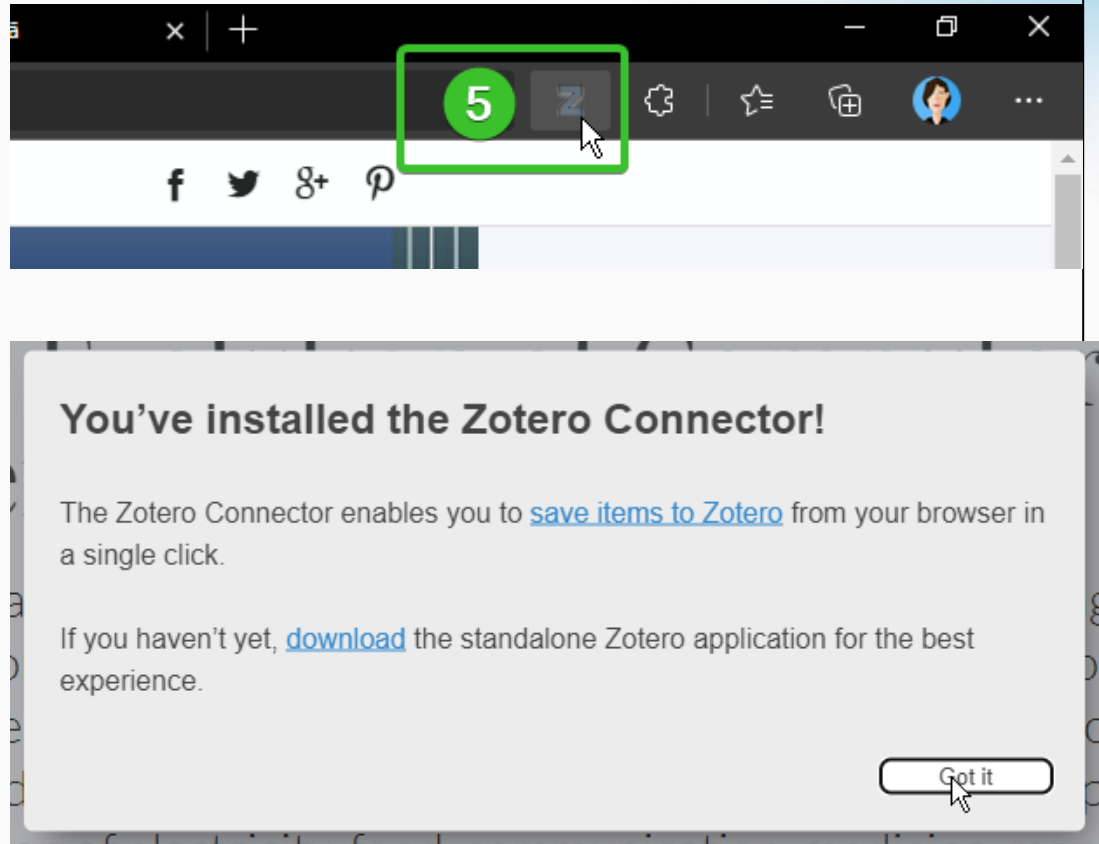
5

You’ve installed the Zotero Connector!

The Zotero Connector enables you to save items to Zotero from your browser in a single click.

If you haven’t yet, download the standalone Zotero application for the best experience.

Got it